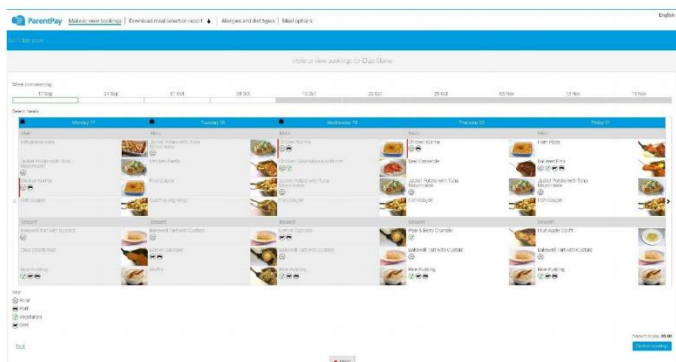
ParentPay Make or view bookings | Download meal selection report | Allergies and diet types | Meal options

English

Make or view bookings for Ella Stone

Week commencing
17 Sep 24 Sep 01 Oct 08 Oct 15 Oct 22 Oct 29 Oct 05 Nov 12 Nov 19 Nov

Select meals

Monday 17 Tuesday 18 Wednesday 19 Thursday 20 Friday 21

Main Main Main Main Main

Chicken Korma Jacket Potato with Tuna Mayonnaise Chicken Korma Chicken Korma Fish Pizza

Jacket Potato with Tuna Mayonnaise Chicken Balls Chicken Tikka Masala with Rice Beef Casserole Chicken Fillet

Chicken Korma Fish Dippers Jacket Potato with Tuna Mayonnaise Jacket Potato with Tuna Mayonnaise Jacket Potato with Tuna Mayonnaise

Fish Dippers Cod in egg batter Fish Dippers Fish Dippers Fish Dippers

Dessert Dessert Dessert Dessert Dessert

Bakewell Tart with Custard Bakewell Tart with Custard Lemon Cupcake Pear & Berry Crumble Dutch Apple Crumb

Chocolate Mousse Chocolate Cupcake Bakewell Tart with Custard Bakewell Tart with Custard Bakewell Tart with Custard

Rice Pudding Muffin Rice Pudding Rice Pudding Rice Pudding

Key
Halal
Pork
Vegetarian
Beef

Back

Amount to pay: £0.00

Confirm booking

Next